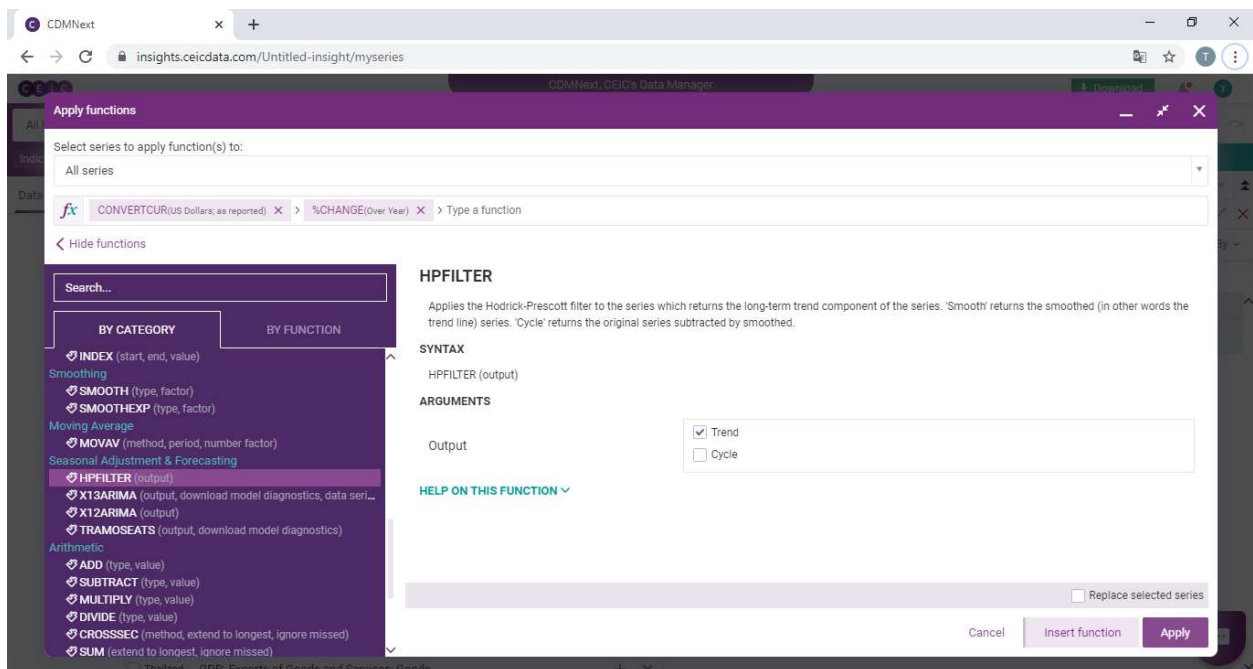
CDMNext

insights.ceicdata.com/Untitled-insight/myseries

CDMNext, CEIC's Data Manager

Apply functions

Select series to apply function(s) to:

All series

$fx$ CONVERTCUR(US Dollars; as reported) X > %CHANGE(Over Year) X > Type a function

Hide functions

Search...

BY CATEGORY

BY FUNCTION

INDEX (start, end, value)

Smoothing

SMOOTH (type, factor)

SMOOTHEXP (type, factor)

Moving Average

MOVAV (method, period, number factor)

Seasonal Adjustment & Forecasting

HPFILTER (output)

X13ARIMA (output, download model diagnostics, data seri...

X12ARIMA (output)

TRAMOSEATS (output, download model diagnostics)

Arithmetic

ADD (type, value)

SUBTRACT (type, value)

MULTIPLY (type, value)

DIVIDE (type, value)

CROSSSEC (method, extend to longest, ignore missed)

SUM (extend to longest, ignore missed)

HPFILTER

Applies the Hodrick-Prescott filter to the series which returns the long-term trend component of the series. 'Smooth' returns the smoothed (in other words the trend line) series. 'Cycle' returns the original series subtracted by smoothed.

SYNTAX

HPFILTER (output)

ARGUMENTS

Output

Trend

Cycle

HELP ON THIS FUNCTION

Replace selected series

Cancel

Insert function

Apply